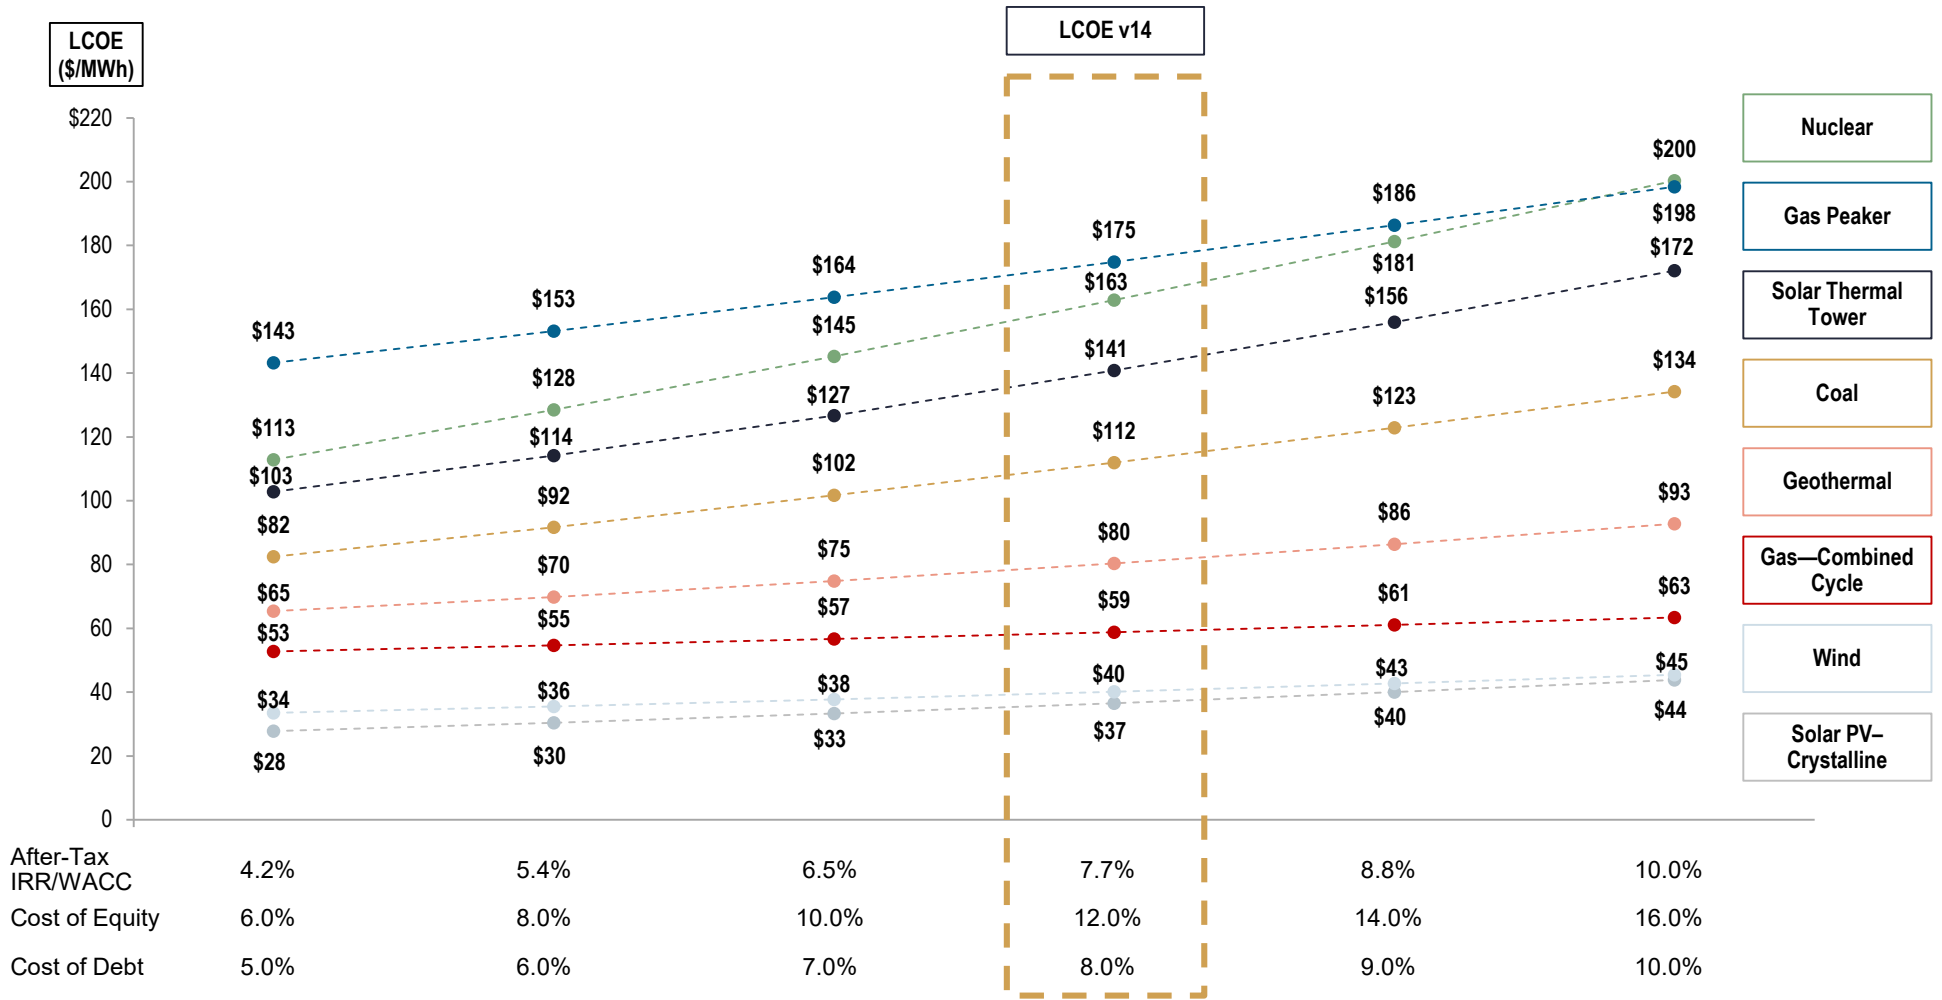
LCOE ($/MWh)

LCOE v14

$220
200
180
160
140
120
100
80
60
40
20
0

$143
$113
$103
$82
$65
$53
$34
$28

$153
$128
$114
$92
$70
$55
$36
$30

$164
$145
$127
$102
$75
$57
$38
$33

$175
$163
$141
$112
$80
$59
$40
$37

$186
$181
$156
$123
$86
$61
$43
$40

$200
$198
$172
$134
$93
$63
$45
$44

Nuclear
Gas Peaker
Solar Thermal Tower
Coal
Geothermal
Gas—Combined Cycle
Wind
Solar PV–Crystalline

| After-Tax IRR/WACC | 4.2% | 5.4% | 6.5% | 7.7% | 8.8% | 10.0% |
|---|---|---|---|---|---|---|
| Cost of Equity | 6.0% | 8.0% | 10.0% | 12.0% | 14.0% | 16.0% |
| Cost of Debt | 5.0% | 6.0% | 7.0% | 8.0% | 9.0% | 10.0% |